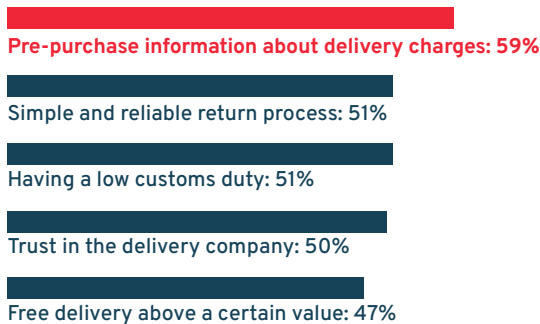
Pre-purchase information about delivery charges: 59%

Simple and reliable return process: 51%

Having a low customs duty: 51%

Trust in the delivery company: 50%

Free delivery above a certain value: 47%